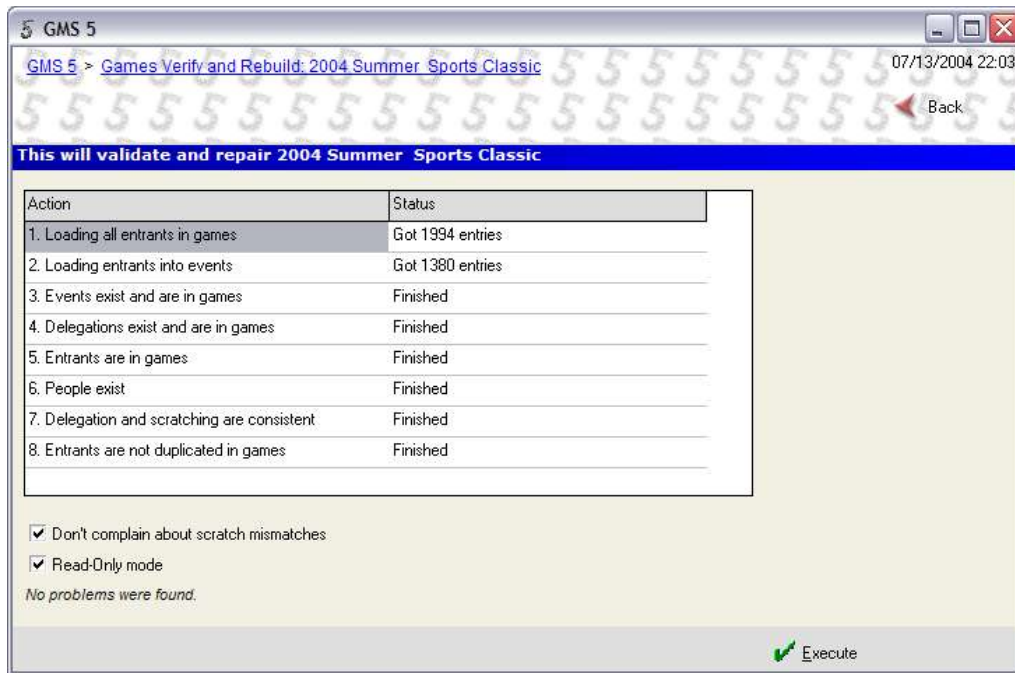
GMS 5

GMS 5 > Games Verify and Rebuild: 2004 Summer Sports Classic

07/13/2004 22:03

Back

This will validate and repair 2004 Summer Sports Classic

| Action | Status |
|---|---|
| 1. Loading all entrants in games | Got 1994 entries |
| 2. Loading entrants into events | Got 1380 entries |
| 3. Events exist and are in games | Finished |
| 4. Delegations exist and are in games | Finished |
| 5. Entrants are in games | Finished |
| 6. People exist | Finished |
| 7. Delegation and scratching are consistent | Finished |
| 8. Entrants are not duplicated in games | Finished |

Don't complain about scratch mismatches

Read-Only mode

No problems were found.

Execute